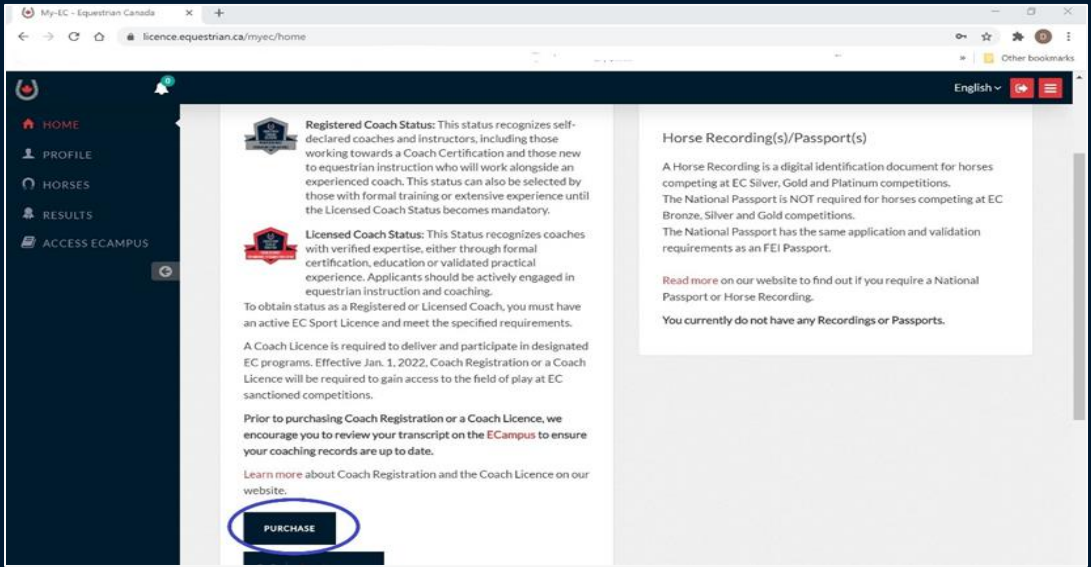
My-EC - Equestrian Canada

licence.equestrian.ca/myec/home

Other bookmarks

English

HOME
PROFILE
HORSES
RESULTS
ACCESS ECAMPUS

Registered Coach Status: This status recognizes self-declared coaches and instructors, including those working towards a Coach Certification and those new to equestrian instruction who will work alongside an experienced coach. This status can also be selected by those with formal training or extensive experience until the Licensed Coach Status becomes mandatory.

Licensed Coach Status: This Status recognizes coaches with verified expertise, either through formal certification, education or validated practical experience. Applicants should be actively engaged in equestrian instruction and coaching.

To obtain status as a Registered or Licensed Coach, you must have an active EC Sport Licence and meet the specified requirements.

A Coach Licence is required to deliver and participate in designated EC programs. Effective Jan. 1, 2022, Coach Registration or a Coach Licence will be required to gain access to the field of play at EC sanctioned competitions.

Prior to purchasing Coach Registration or a Coach Licence, we encourage you to review your transcript on the ECampus to ensure your coaching records are up to date.

Learn more about Coach Registration and the Coach Licence on our website.

PURCHASE

Horse Recording(s)/Passport(s)

A Horse Recording is a digital identification document for horses competing at EC Silver, Gold and Platinum competitions.
The National Passport is NOT required for horses competing at EC Bronze, Silver and Gold competitions.
The National Passport has the same application and validation requirements as an FEI Passport.

Read more on our website to find out if you require a National Passport or Horse Recording.

You currently do not have any Recordings or Passports.